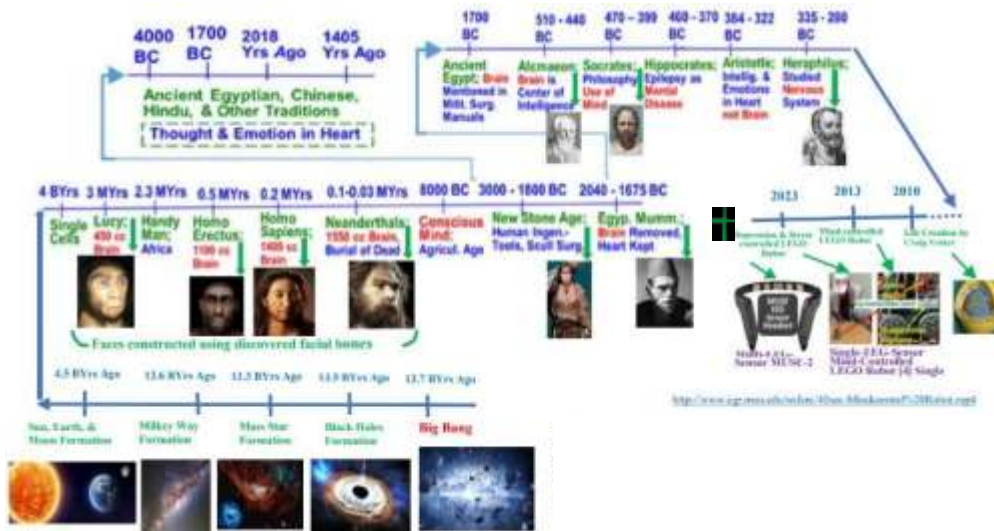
4000 BC | 1700 BC | 2018 Yrs Ago | 1405 Yrs Ago

Ancient Egyptian, Chinese, Hindu, & Other Traditions

Thought & Emotion in Heart

1700 BC | 510 - 440 BC | 470 - 399 BC | 460 - 370 BC | 384 - 322 BC | 335 - 280 BC

Ancient Egypt: Brain Mentioned in Milit. Surg. Manuals

Alcmaeon: Brain is Center of Intelligence

Socrates: Philosophy Use of Mind

Hippocrates: Epilepsy as Mental Disease

Aristotle: Intellig. & Emotions in Heart not Brain

Herophilus: Studied Nervous System

4 BYrs | 3 MYrs | 2.3 MYrs | 0.5 MYrs | 0.2 MYrs | 0.1-0.03 MYrs | 8000 BC | 3000 - 1800 BC | 2040 - 1675 BC

Single Cells

Lucy: 450 cc Brain

Handy Man: Africa

Homo Erectus: 1100 cc Brain

Homo Sapiens: 1400 cc Brain

Neanderthals: 1550 cc Brain, Burial of Dead

Conscious Mind: Agricul. Age

New Stone Age: Human Ingen.- Tools, Scull Surg.

Egyp. Mumm.: Brain Removed, Heart Kept

Faces constructed using discovered facial bones

4.5 BYrs Ago | 12.6 BYrs Ago | 13.3 BYrs Ago | 13.5 BYrs Ago | 13.7 BYrs Ago

Sun, Earth, & Moon Formation

Milky Way Formation

Mass Star Formation

Black Holes Formation

Big Bang

2023 | 2013 | 2010

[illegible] controlled LEGO Robot

Mind-controlled LEGO Robot

Life Creation by Craig Venter

MUSE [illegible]

Multi-EEG-Sensor MUSE-2

Single-EEG-Sensor Mind-Controlled LEGO Robot [4] Single

http://www.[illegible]